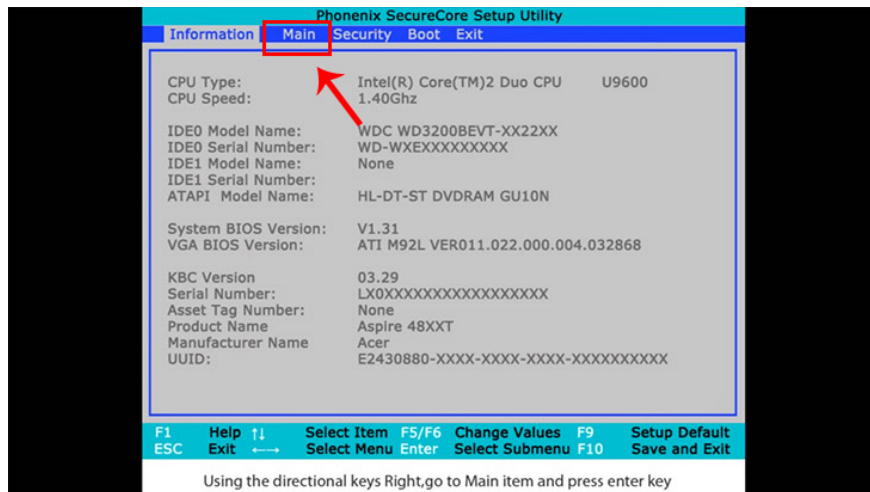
Phonenix SecureCore Setup Utility

Information Main Security Boot Exit

| | |
|---|---|
| CPU Type: | Intel(R) Core(TM)2 Duo CPU U9600 |
| CPU Speed: | 1.40Ghz |
| IDE0 Model Name: | WDC WD3200BEVT-XX22XX |
| IDE0 Serial Number: | WD-WXEXXXXXXXXX |
| IDE1 Model Name: | None |
| IDE1 Serial Number: | |
| ATAPI Model Name: | HL-DT-ST DVDRAM GU10N |
| System BIOS Version: | V1.31 |
| VGA BIOS Version: | ATI M92L VER011.022.000.004.032868 |
| KBC Version | 03.29 |
| Serial Number: | LX0XXXXXXXXXXXXXXXX |
| Asset Tag Number: | None |
| Product Name | Aspire 48XXT |
| Manufacturer Name | Acer |
| UUID: | E2430880-XXXX-XXXX-XXXX-XXXXXXXXXX |

F1 Help ↑↓ Select Item F5/F6 Change Values F9 Setup Default
ESC Exit ←→ Select Menu Enter Select Submenu F10 Save and Exit

Using the directional keys Right,go to Main item and press enter key